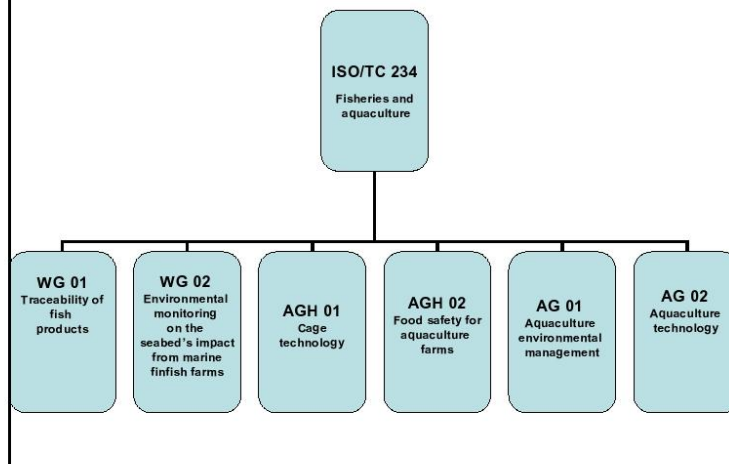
ISO/TC 234
Fisheries and aquaculture

WG 01
Traceability of fish products

WG 02
Environmental monitoring on the seabed's impact from marine finfish farms

AGH 01
Cage technology

AGH 02
Food safety for aquaculture farms

AG 01
Aquaculture environmental management

AG 02
Aquaculture technology